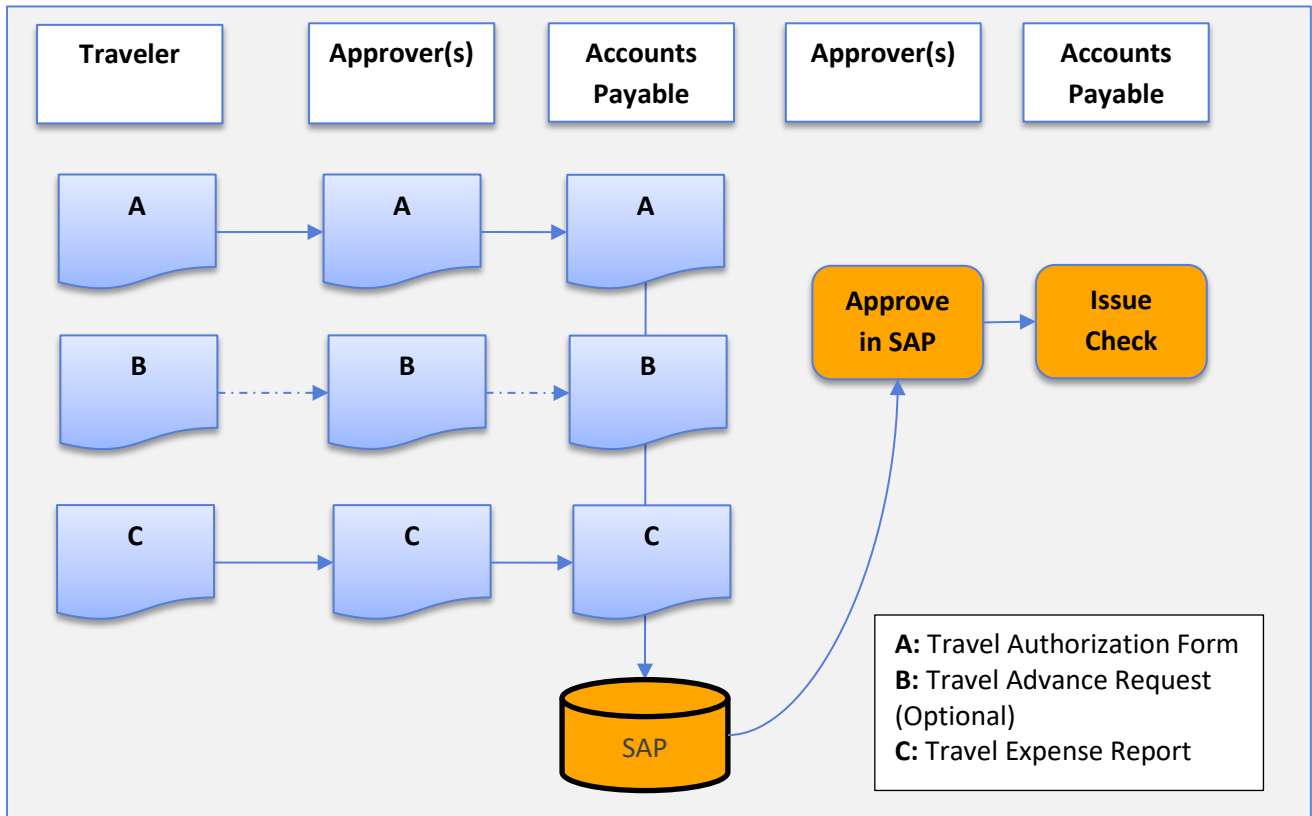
Traveler

Approver(s)

Accounts Payable

Approver(s)

Accounts Payable

A

A

A

B

B

B

C

C

C

Approve in SAP

Issue Check

SAP

**A:** Travel Authorization Form
**B:** Travel Advance Request (Optional)
**C:** Travel Expense Report